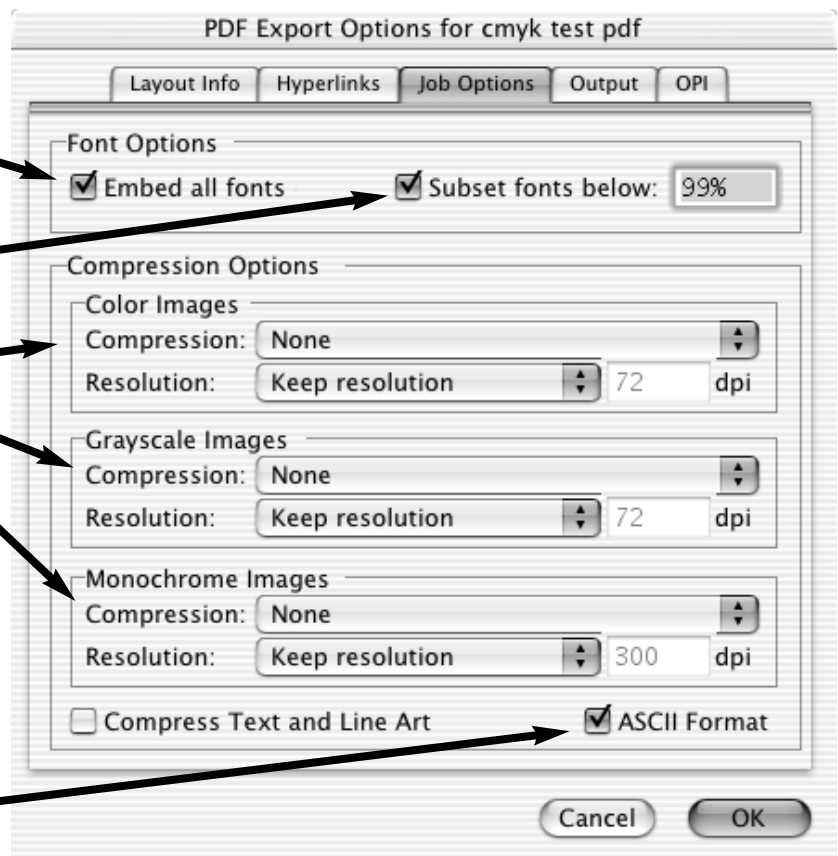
PDF Export Options for cmyk test pdf

Layout Info | Hyperlinks | Job Options | Output | OPI

Font Options
☑ Embed all fonts ☑ Subset fonts below: 99%

Compression Options
Color Images
Compression: None
Resolution: Keep resolution 72 dpi

Grayscale Images
Compression: None
Resolution: Keep resolution 72 dpi

Monochrome Images
Compression: None
Resolution: Keep resolution 300 dpi

☐ Compress Text and Line Art ☑ ASCII Format

Cancel OK